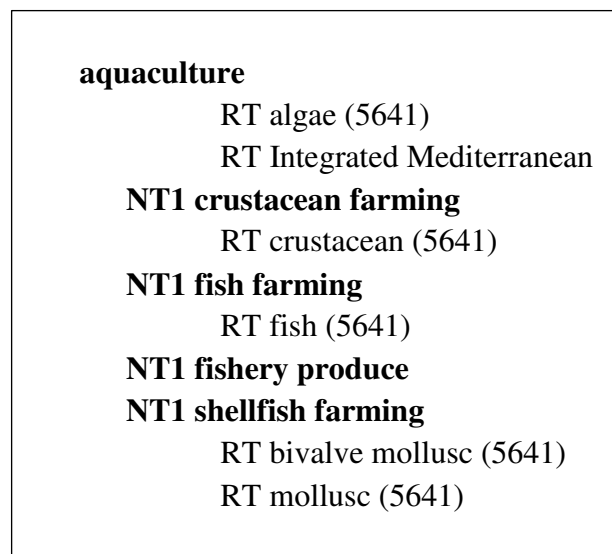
**aquaculture**

RT algae (5641)

RT Integrated Mediterranean

**NT1 crustacean farming**

RT crustacean (5641)

**NT1 fish farming**

RT fish (5641)

**NT1 fishery produce**

**NT1 shellfish farming**

RT bivalve mollusc (5641)

RT mollusc (5641)